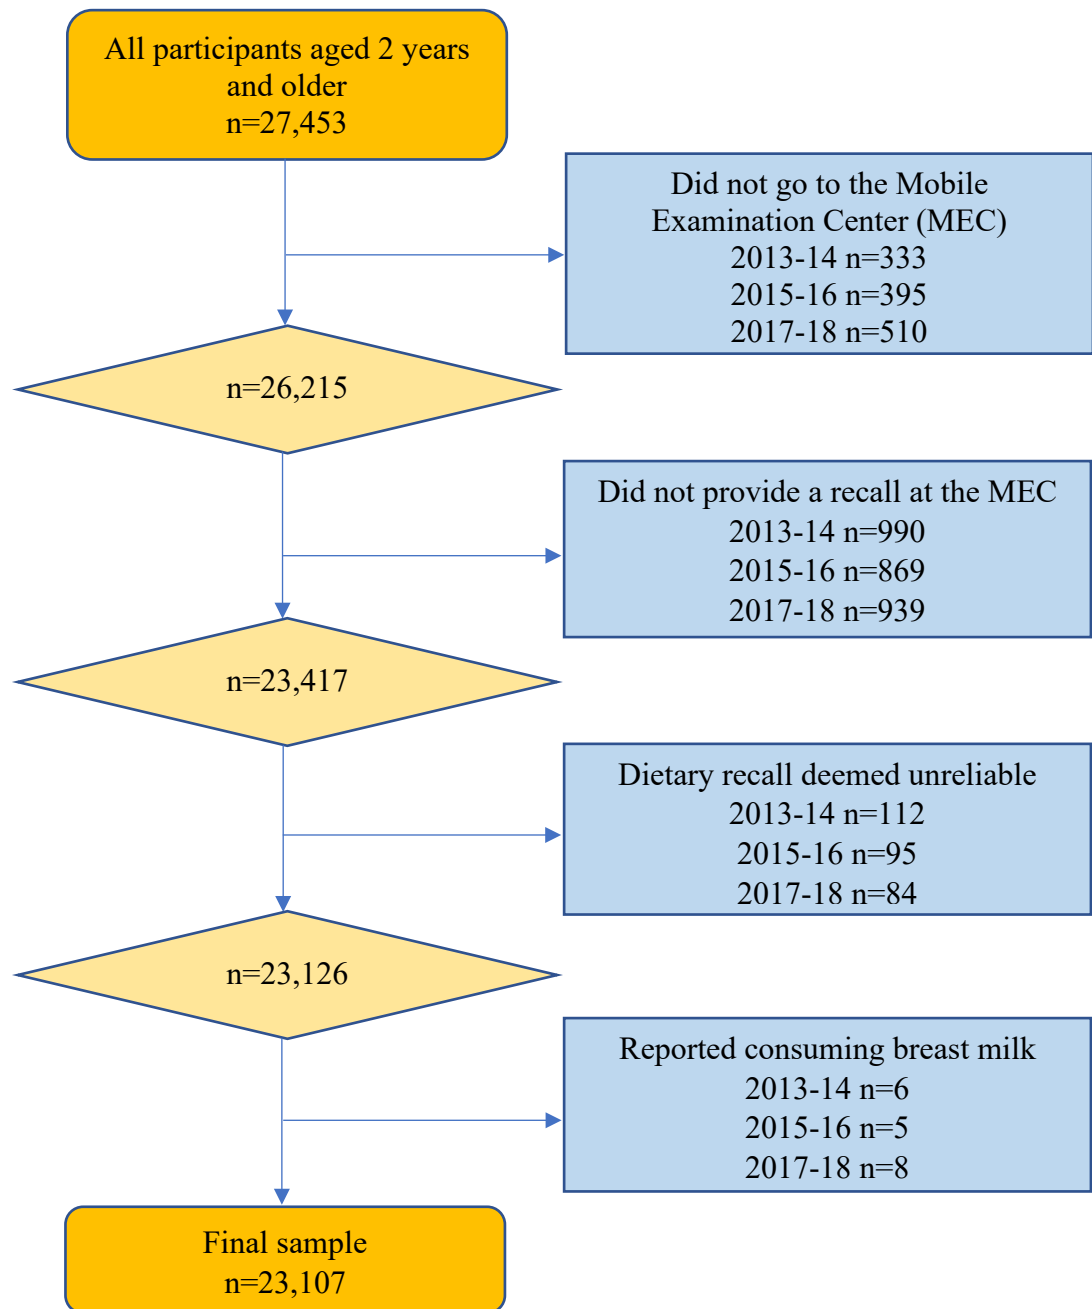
All participants aged 2 years and older
n=27,453

Did not go to the Mobile Examination Center (MEC)
2013-14 n=333
2015-16 n=395
2017-18 n=510

n=26,215

Did not provide a recall at the MEC
2013-14 n=990
2015-16 n=869
2017-18 n=939

n=23,417

Dietary recall deemed unreliable
2013-14 n=112
2015-16 n=95
2017-18 n=84

n=23,126

Reported consuming breast milk
2013-14 n=6
2015-16 n=5
2017-18 n=8

Final sample
n=23,107